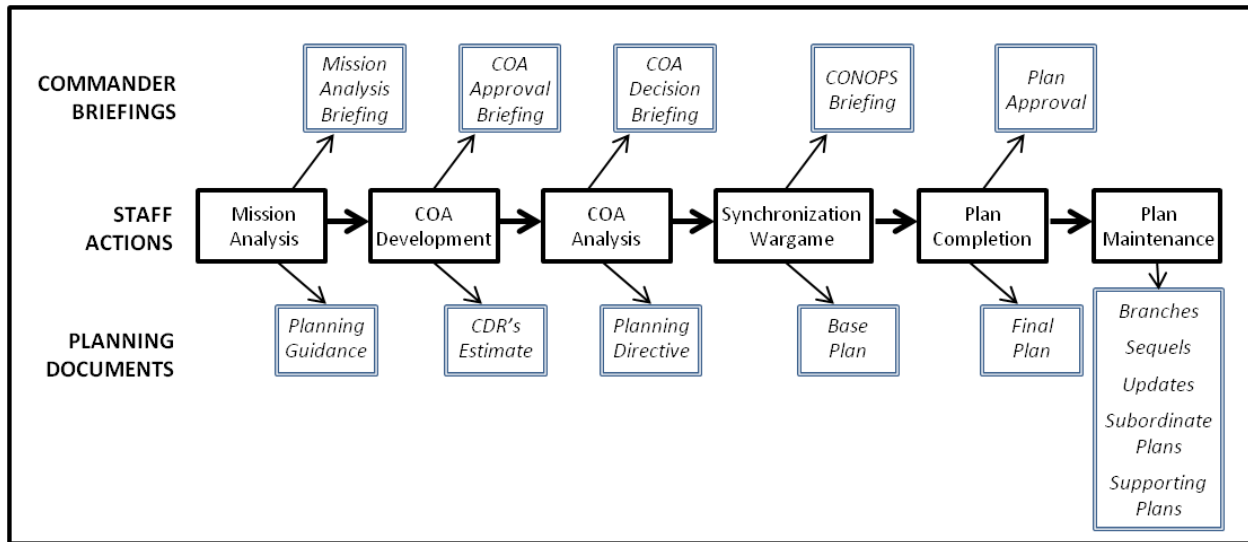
COMMANDER BRIEFINGS

STAFF ACTIONS

PLANNING DOCUMENTS

Mission Analysis Briefing

COA Approval Briefing

COA Decision Briefing

CONOPS Briefing

Plan Approval

Mission Analysis

COA Development

COA Analysis

Synchronization Wargame

Plan Completion

Plan Maintenance

Planning Guidance

CDR's Estimate

Planning Directive

Base Plan

Final Plan

Branches
Sequels
Updates
Subordinate Plans
Supporting Plans